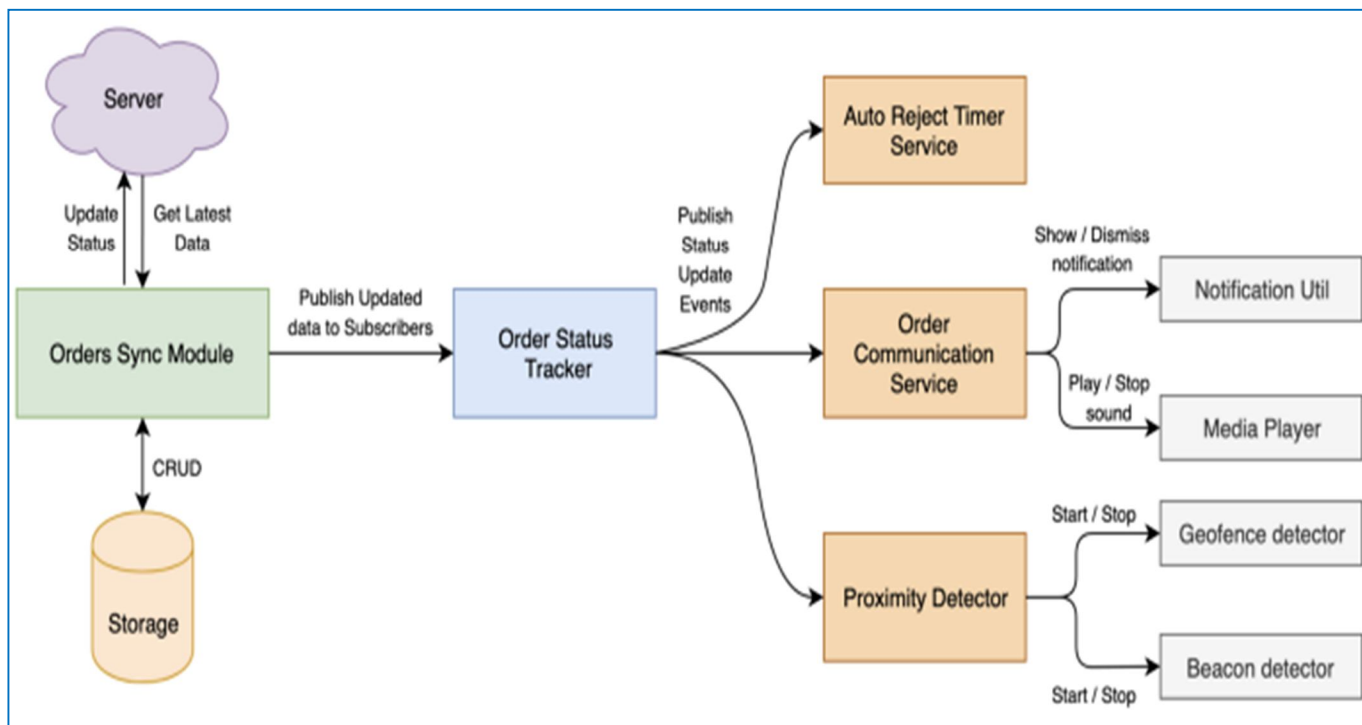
Server

Update Status

Get Latest Data

Orders Sync Module

CRUD

Storage

Publish Updated data to Subscribers

Order Status Tracker

Publish Status Update Events

Auto Reject Timer Service

Order Communication Service

Proximity Detector

Show / Dismiss notification

Notification Util

Play / Stop sound

Media Player

Start / Stop

Geofence detector

Beacon detector

Start / Stop